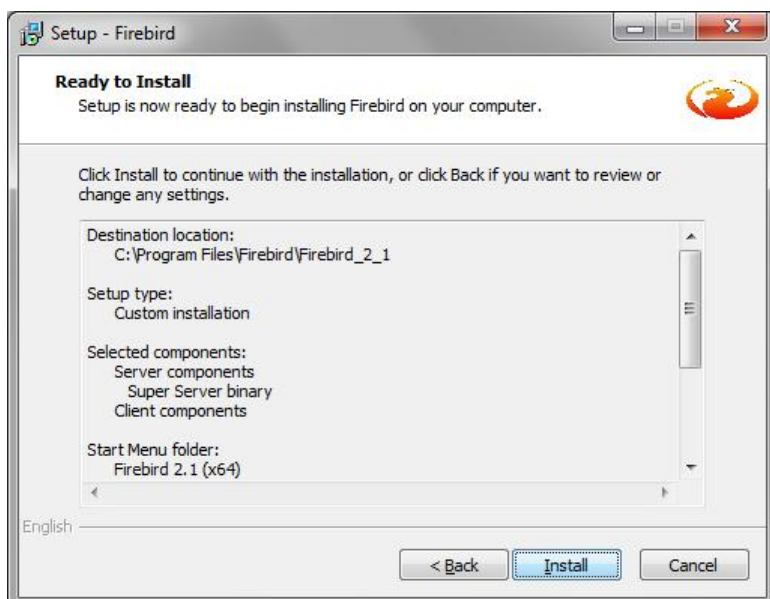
Setup - Firebird

Ready to Install
Setup is now ready to begin installing Firebird on your computer.

Click Install to continue with the installation, or click Back if you want to review or change any settings.

Destination location:
C:\Program Files\Firebird\Firebird_2_1

Setup type:
Custom installation

Selected components:
Server components
Super Server binary
Client components

Start Menu folder:
Firebird 2.1 (x64)

English

< Back
Install
Cancel